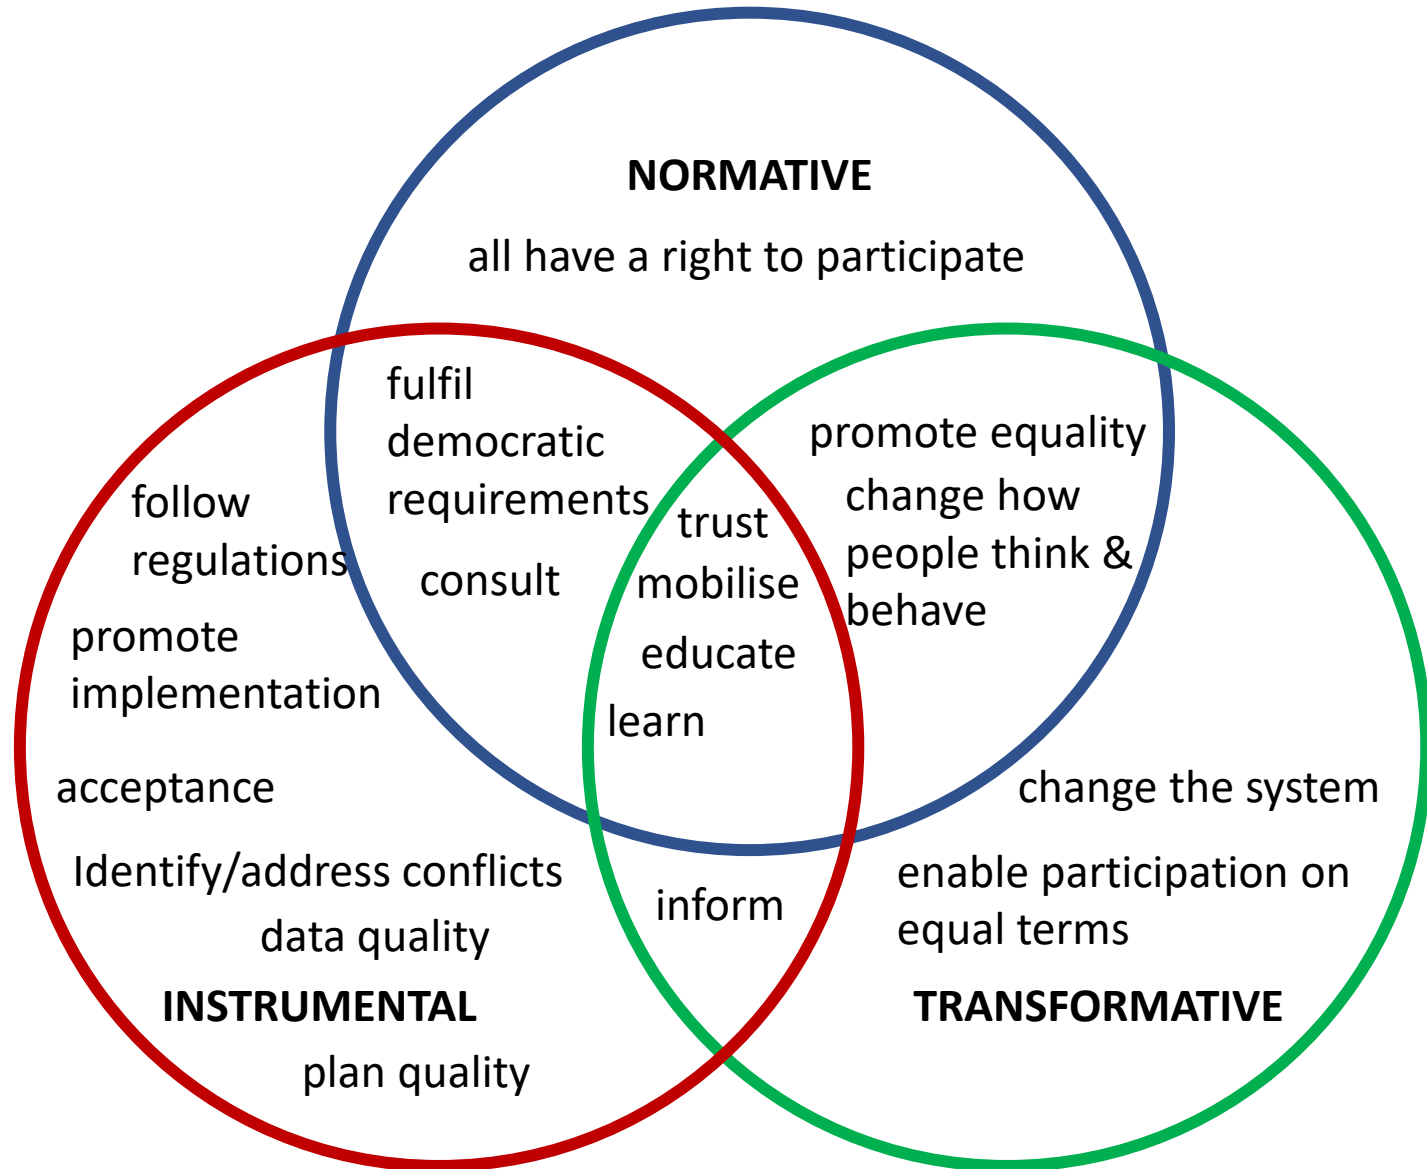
NORMATIVE

all have a right to participate

fulfil democratic requirements

consult

promote equality

change how people think & behave

follow regulations

trust

mobilise

educate

learn

promote implementation

acceptance

change the system

Identify/address conflicts

inform

enable participation on equal terms

data quality

INSTRUMENTAL

TRANSFORMATIVE

plan quality